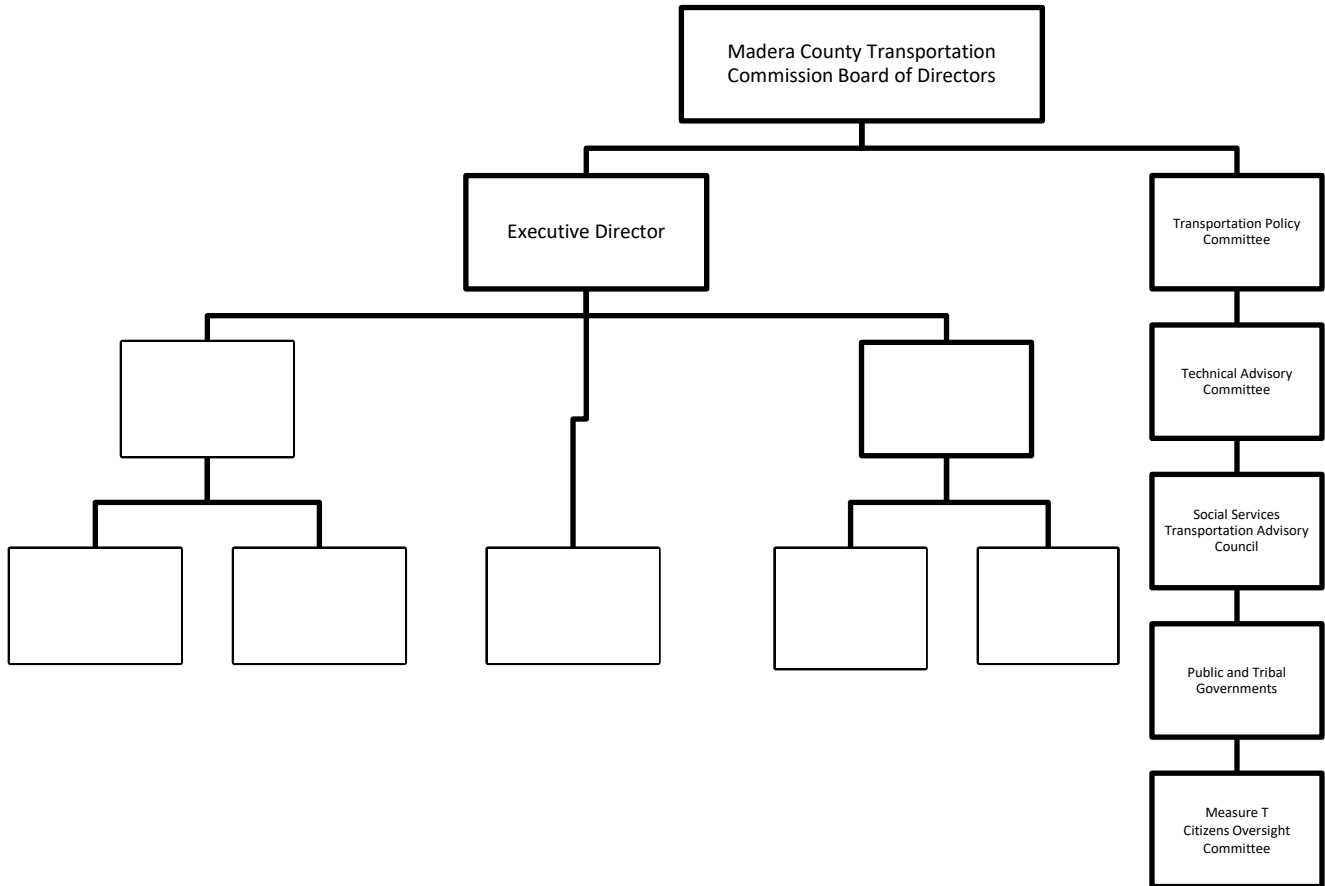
Madera County Transportation Commission Board of Directors

Executive Director

Transportation Policy Committee

Technical Advisory Committee

Social Services Transportation Advisory Council

Public and Tribal Governments

Measure T Citizens Oversight Committee